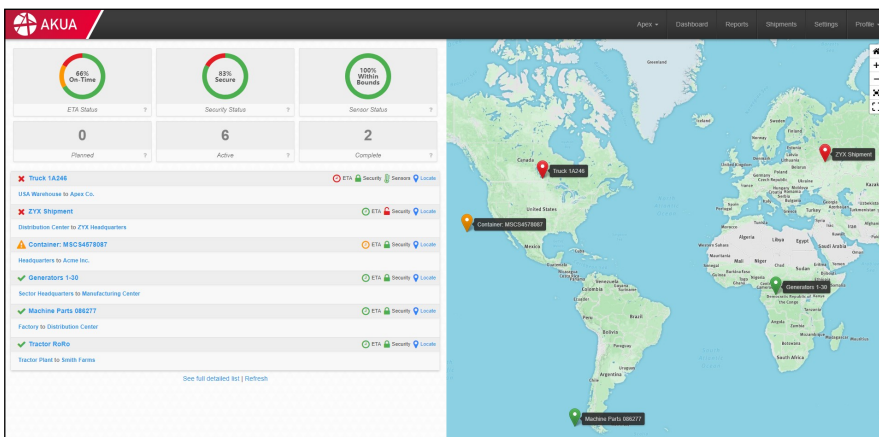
AKUA

Apex ▾ Dashboard Reports Shipments Settings Profile ▾

66% On-Time
ETA Status ?

83% Secure
Security Status ?

100% Within Bounds
Sensor Status ?

0
Planned ?

6
Active ?

2
Complete ?

✗ Truck 1A246
ETA Security Sensors Locate
USA Warehouse to Apex Co.

✗ ZYX Shipment
ETA Security Locate
Distribution Center to ZYX Headquarters

⚠ Container: MSCS4578087
ETA Security Locate
Headquarters to Acme Inc.

✓ Generators 1-30
ETA Security Locate
Sector Headquarters to Manufacturing Center

✓ Machine Parts 086277
ETA Security Locate
Factory to Distribution Center

✓ Tractor RoRo
ETA Security Locate
Tractor Plant to Smith Farms

See full detailed list | Refresh

Greenland
Iceland
Sweden
Finland
Norway
Canada
Truck 1A246
United States
Container: MSCS4578087
Mexico
Cuba
Guatemala
Nicaragua
Venezuela
Colombia
Guyana
Suriname
Ecuador
Peru
Brazil
Bolivia
Paraguay
Chile
Uruguay
Argentina
Machine Parts 086277
ZYX Shipment
United Kingdom
Ireland
Denmark
Poland
Germany
Ukraine
Belarus
Lithuania
Latvia
Estonia
Czech Republic
Hungary
Moldova
Romania
Serbia
Bulgaria
France
Spain
Portugal
Italy
Greece
Turkey
Georgia
Kazakhstan
Uzbekistan
Turkmenistan
Syria
Iraq
Iran
Afghanistan
Kuwait
Morocco
Tunisia
Algeria
Libya
Egypt
Saudi Arabia
Oman
Western Sahara
Mauritania
Mali
Niger
Chad
Sudan
Senegal
Burkina Faso
Ghana
Nigeria
Eritrea
Ethiopia
Cameroon
Gabon
Generators 1-30
Democratic Republic of the Congo
Kenya
Tanzania
Angola
Zambia
Namibia
Botswana
Madagascar
Mauritius
South Africa